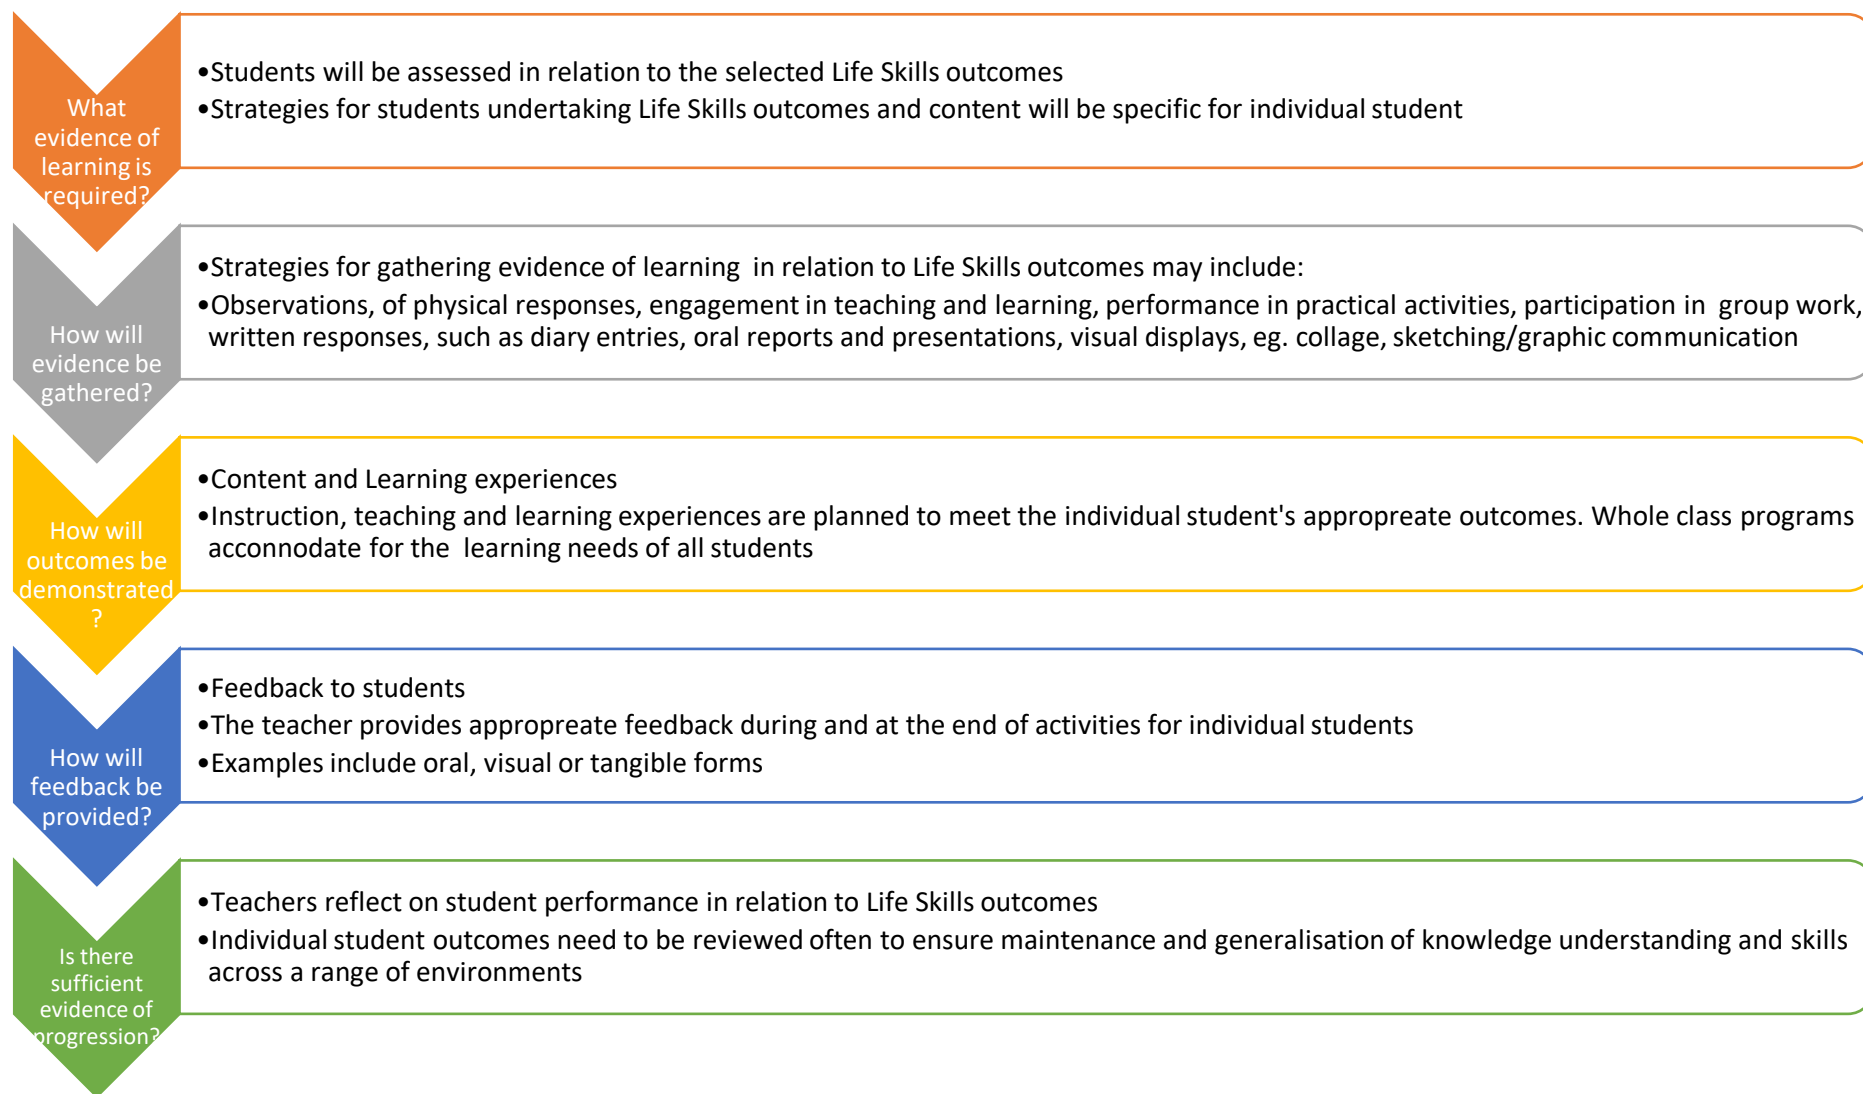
What evidence of learning is required?

•Students will be assessed in relation to the selected Life Skills outcomes
•Strategies for students undertaking Life Skills outcomes and content will be specific for individual student

How will evidence be gathered?

•Strategies for gathering evidence of learning in relation to Life Skills outcomes may include:
•Observations, of physical responses, engagement in teaching and learning, performance in practical activities, participation in group work, written responses, such as diary entries, oral reports and presentations, visual displays, eg. collage, sketching/graphic communication

How will outcomes be demonstrated?

•Content and Learning experiences
•Instruction, teaching and learning experiences are planned to meet the individual student's appropreate outcomes. Whole class programs acconnodate for the learning needs of all students

How will feedback be provided?

•Feedback to students
•The teacher provides appropreate feedback during and at the end of activities for individual students
•Examples include oral, visual or tangible forms

Is there sufficient evidence of progression?

•Teachers reflect on student performance in relation to Life Skills outcomes
•Individual student outcomes need to be reviewed often to ensure maintenance and generalisation of knowledge understanding and skills across a range of environments